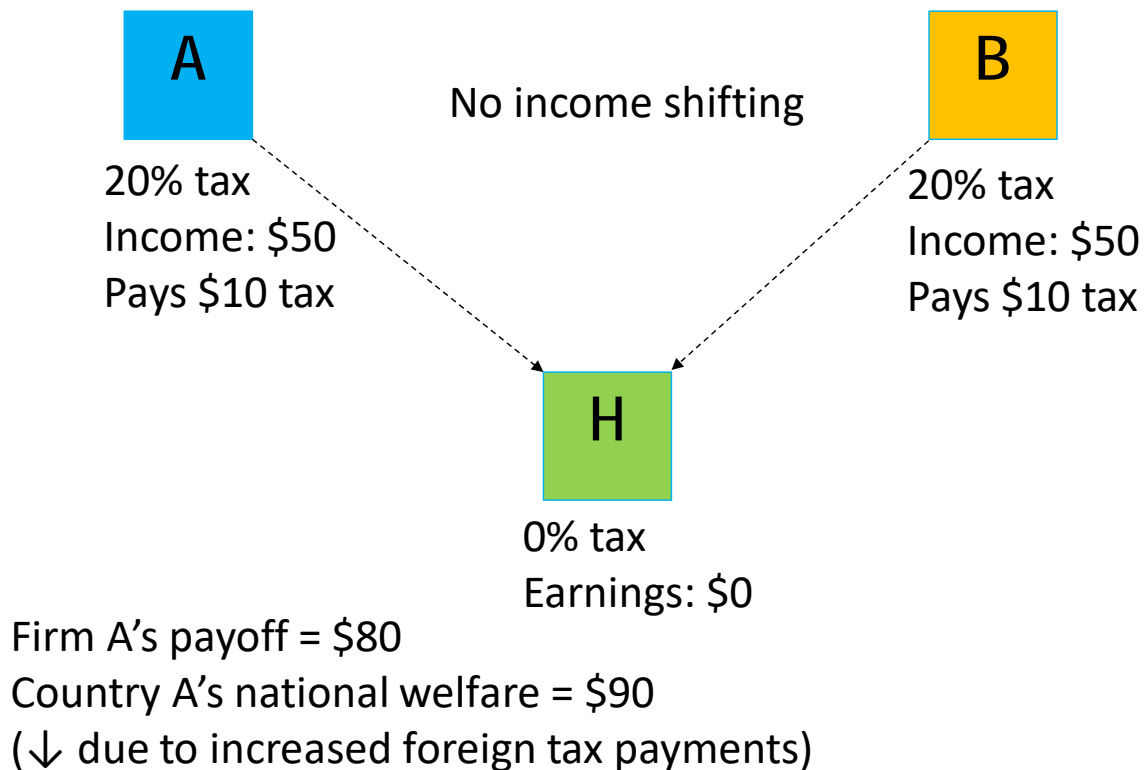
A

No income shifting

B

20% tax
Income: \$50
Pays \$10 tax

20% tax
Income: \$50
Pays \$10 tax

H

0% tax
Earnings: \$0

Firm A’s payoff = \$80
Country A’s national welfare = \$90
($\downarrow$ due to increased foreign tax payments)